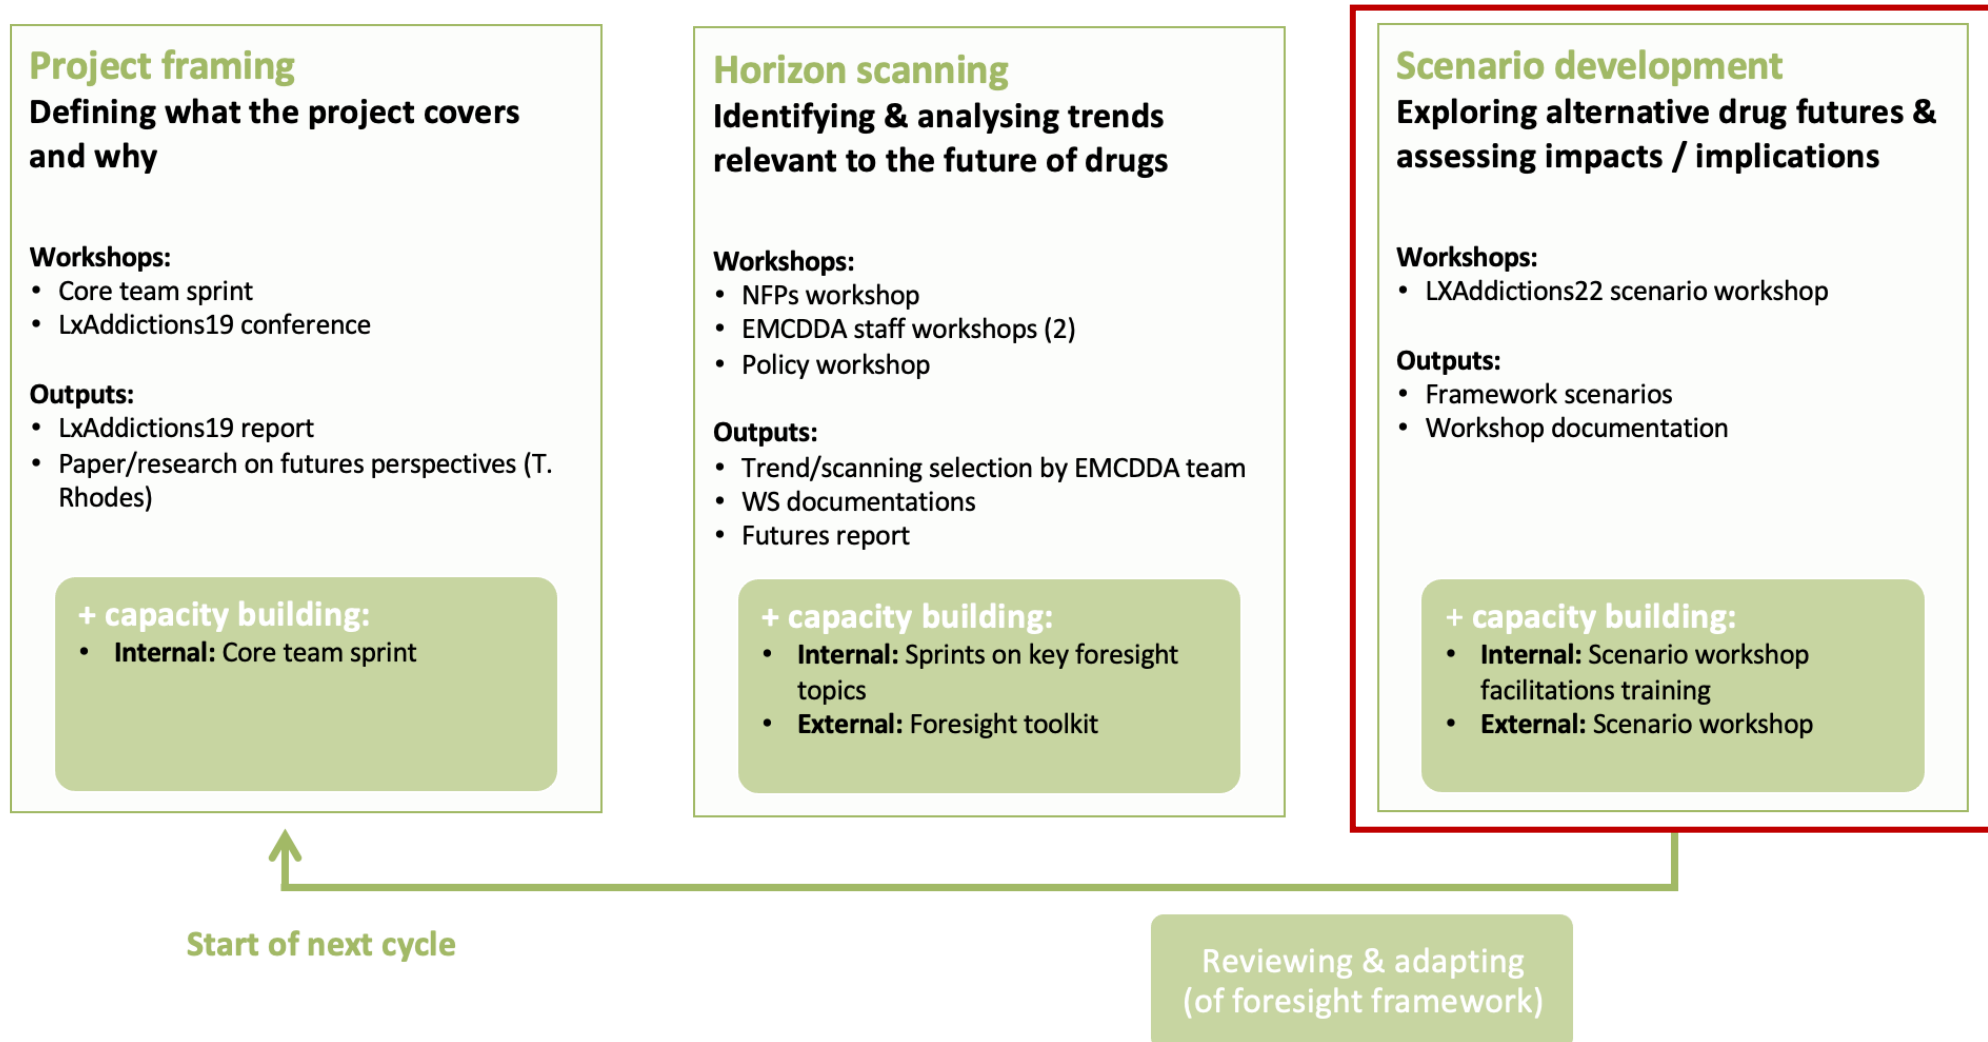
Project framing
Defining what the project covers and why

Workshops:
- Core team sprint
- LxAddictions19 conference

Outputs:
- LxAddictions19 report
- Paper/research on futures perspectives (T. Rhodes)

+ capacity building:
- **Internal:** Core team sprint

Horizon scanning
Identifying & analysing trends relevant to the future of drugs

Workshops:
- NFPs workshop
- EMCDDA staff workshops (2)
- Policy workshop

Outputs:
- Trend/scanning selection by EMCDDA team
- WS documentations
- Futures report

+ capacity building:
- **Internal:** Sprints on key foresight topics
- **External:** Foresight toolkit

Scenario development
Exploring alternative drug futures & assessing impacts / implications

Workshops:
- LXAddictions22 scenario workshop

Outputs:
- Framework scenarios
- Workshop documentation

+ capacity building:
- **Internal:** Scenario workshop facilitations training
- **External:** Scenario workshop

Start of next cycle

Reviewing & adapting (of foresight framework)